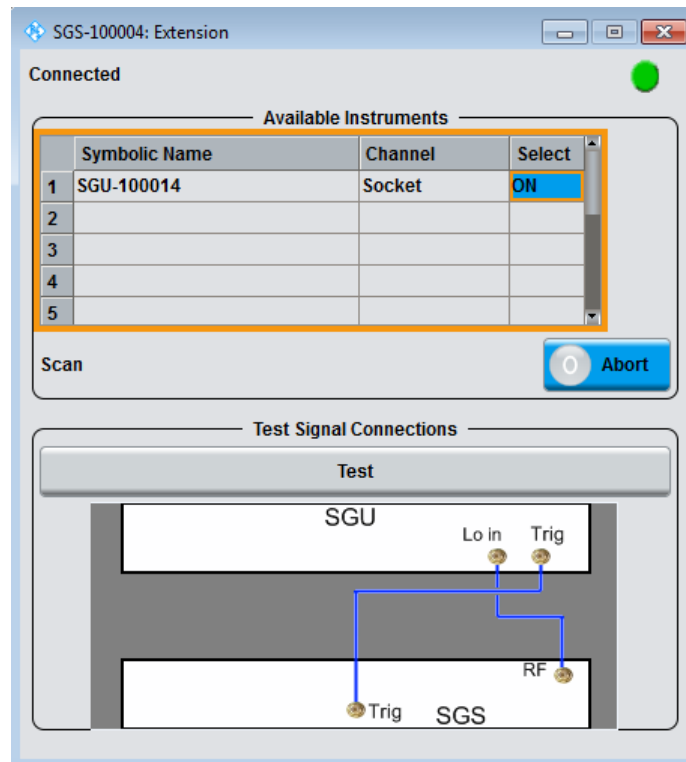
SGS-100004: Extension

Connected

Available Instruments

|   | Symbolic Name | Channel | Select |
|---|---|---|---|
| 1 | SGU-100014 | Socket | ON |
| 2 | | | |
| 3 | | | |
| 4 | | | |
| 5 | | | |

Scan

Abort

Test Signal Connections

Test

SGU

Lo in

Trig

RF

Trig

SGS